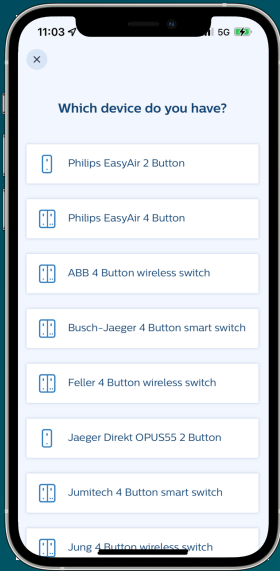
11:03

5G

Which device do you have?

Philips EasyAir 2 Button

Philips EasyAir 4 Button

ABB 4 Button wireless switch

Busch-Jaeger 4 Button smart switch

Feller 4 Button wireless switch

Jaeger Direkt OPUS55 2 Button

Jumitech 4 Button smart switch

Jung 4 Button wireless switch